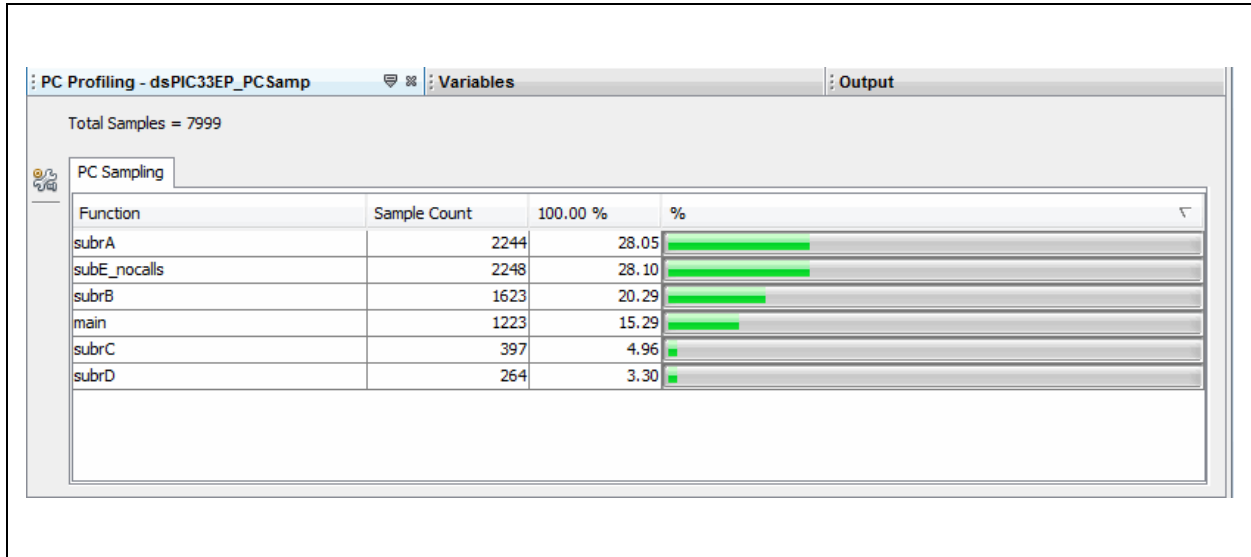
PC Profiling - dsPIC33EP_PCSamp | Variables | Output

Total Samples = 7999

PC Sampling

| Function | Sample Count | 100.00 % | % |
|---|---|---|---|
| subrA | 2244 | 28.05 | |
| subE_nocalls | 2248 | 28.10 | |
| subrB | 1623 | 20.29 | |
| main | 1223 | 15.29 | |
| subrC | 397 | 4.96 | |
| subrD | 264 | 3.30 | |